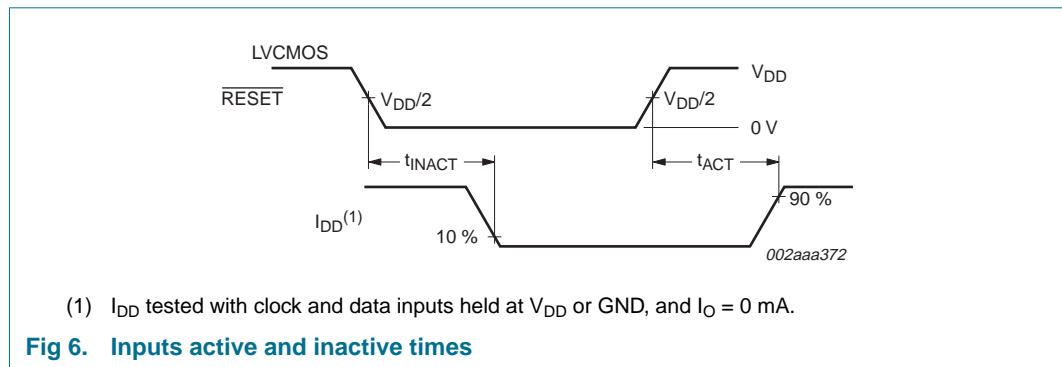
LVCMOS
$\overline{RESET}$
$V_{DD}/2$
$V_{DD}/2$
$V_{DD}$
0 V
$t_{INACT}$
$t_{ACT}$
$I_{DD}^{(1)}$
10 %
90 %
002aaa372

(1) $I_{DD}$ tested with clock and data inputs held at $V_{DD}$ or GND, and $I_O$ = 0 mA.

**Fig 6. Inputs active and inactive times**